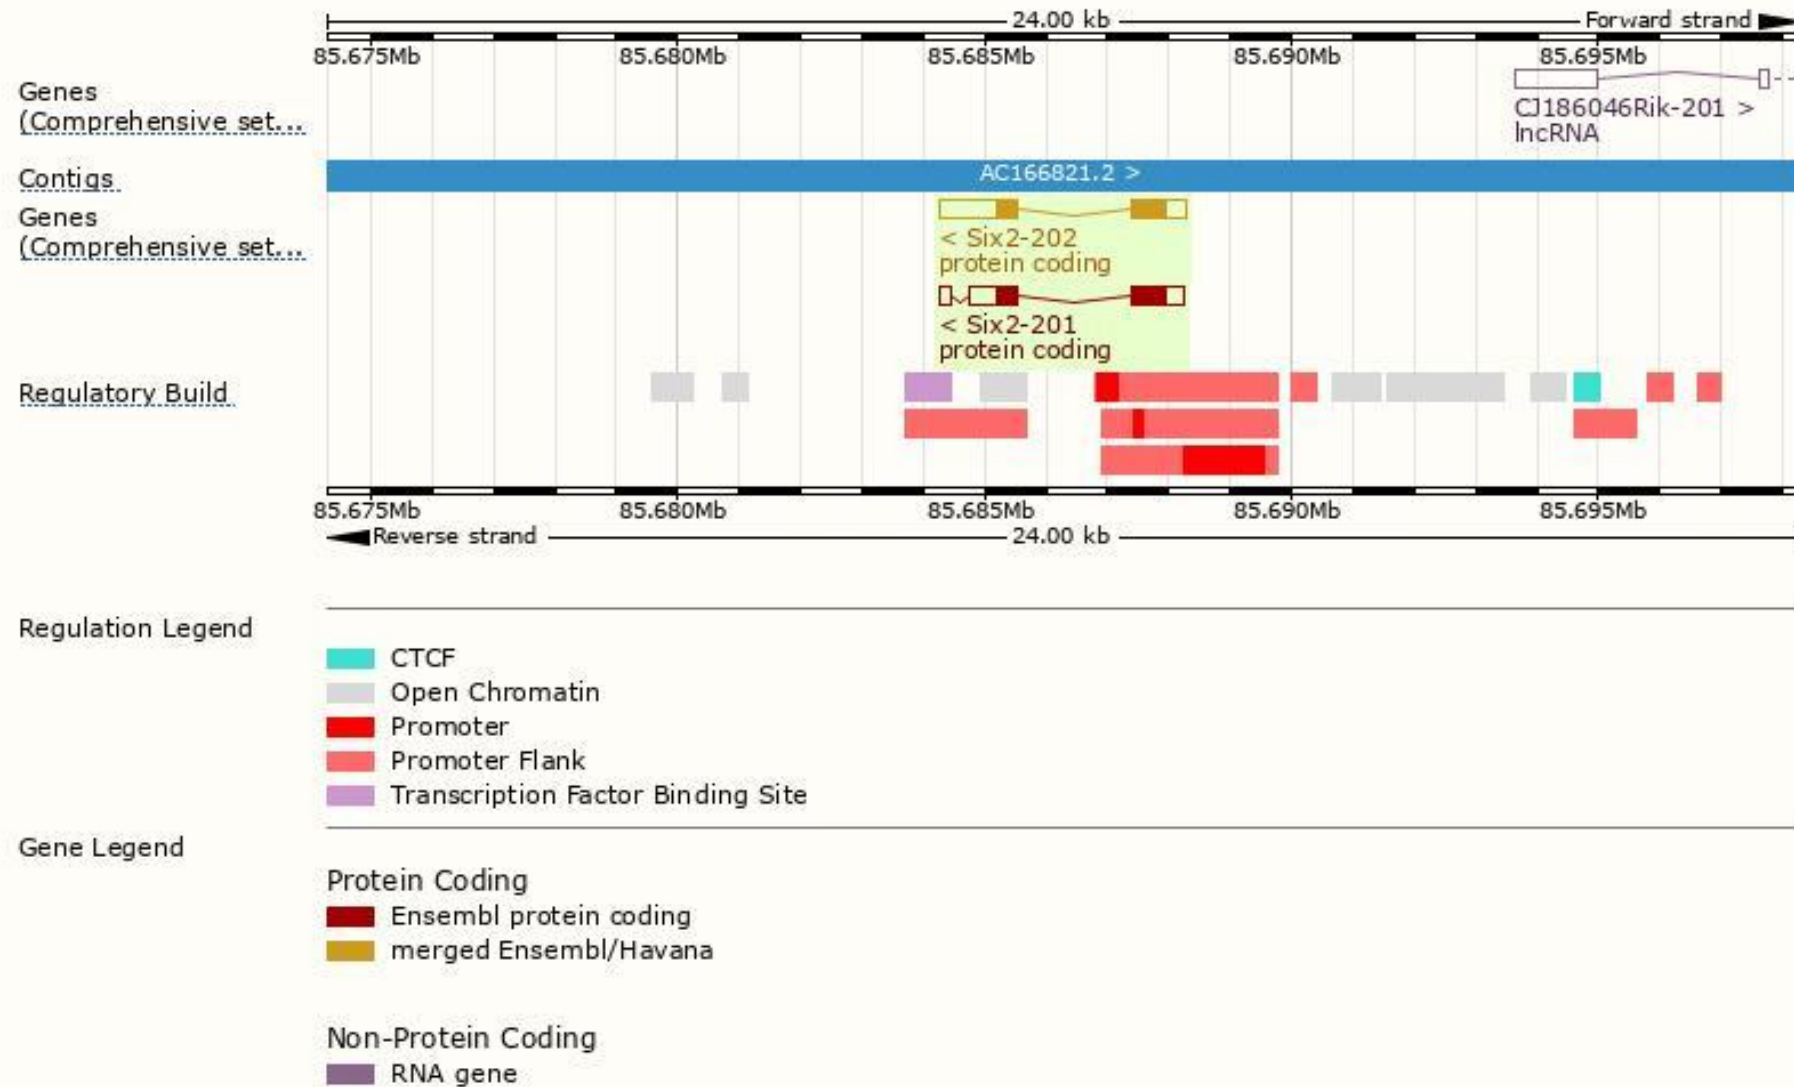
24.00 kb
Forward strand

85.675Mb 85.680Mb 85.685Mb 85.690Mb 85.695Mb

Genes (Comprehensive set...

CJ186046Rik-201 >
lncRNA

Contigs

AC166821.2 >

Genes (Comprehensive set...

< Six2-202
protein coding

< Six2-201
protein coding

Regulatory Build

85.675Mb 85.680Mb 85.685Mb 85.690Mb 85.695Mb

Reverse strand
24.00 kb

Regulation Legend

CTCF
Open Chromatin
Promoter
Promoter Flank
Transcription Factor Binding Site

Gene Legend

Protein Coding
Ensembl protein coding
merged Ensembl/Havana

Non-Protein Coding
RNA gene